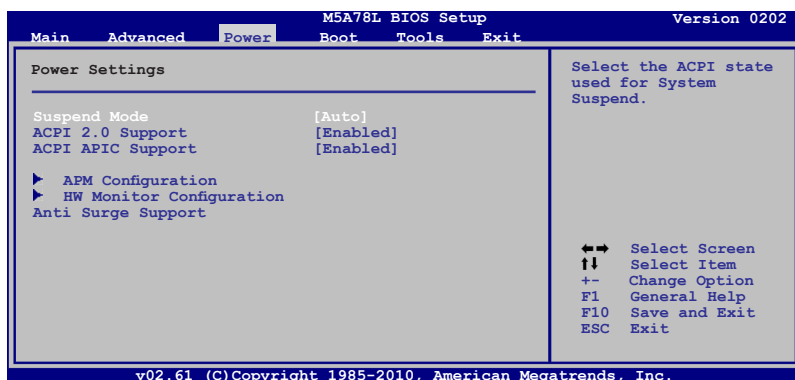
M5A78L BIOS Setup
Version 0202
Main Advanced Power Boot Tools Exit

Power Settings

Suspend Mode [Auto]
ACPI 2.0 Support [Enabled]
ACPI APIC Support [Enabled]

APM Configuration
HW Monitor Configuration
Anti Surge Support

Select the ACPI state used for System Suspend.

←→ Select Screen
↑↓ Select Item
+- Change Option
F1 General Help
F10 Save and Exit
ESC Exit

v02.61 (C)Copyright 1985-2010, American Megatrends, Inc.